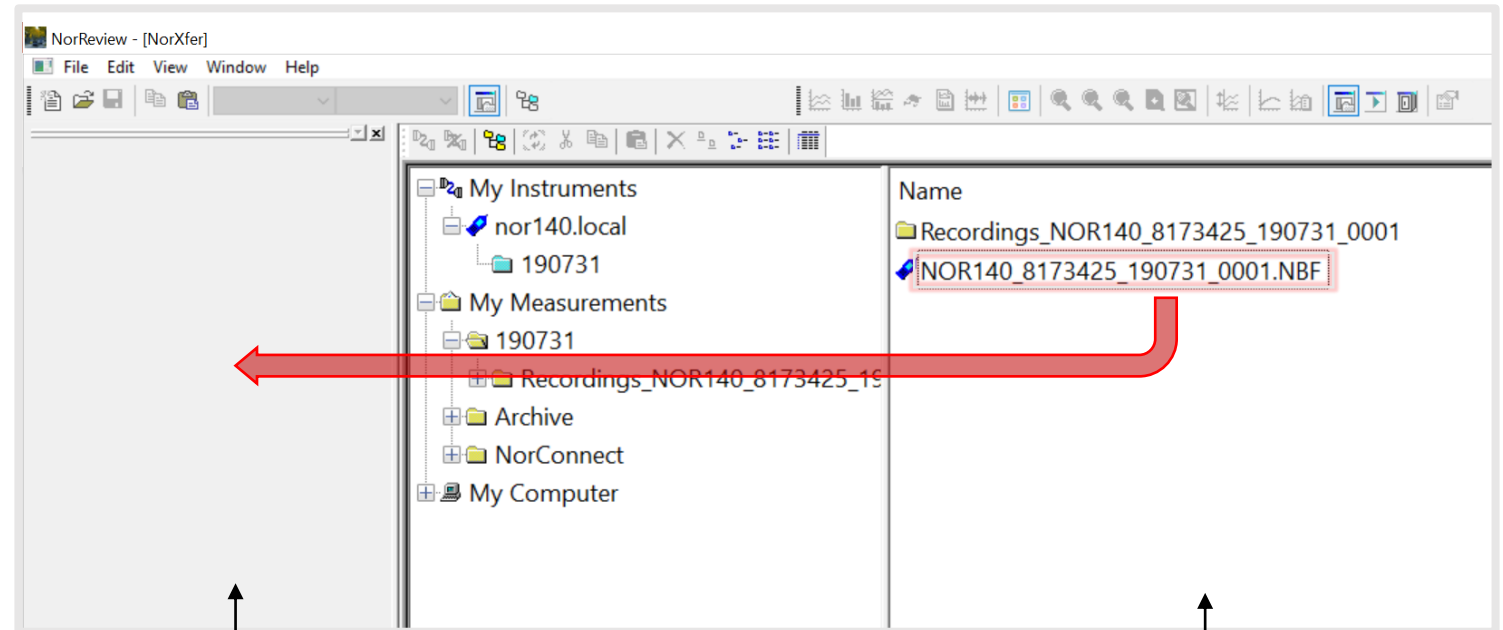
NorReview - [NorXfer]

File Edit View Window Help

My Instruments
nor140.local
190731
My Measurements
190731
Recordings_NOR140_8173425_19
Archive
NorConnect
My Computer

Name
Recordings_NOR140_8173425_190731_0001
NOR140_8173425_190731_0001.NBF